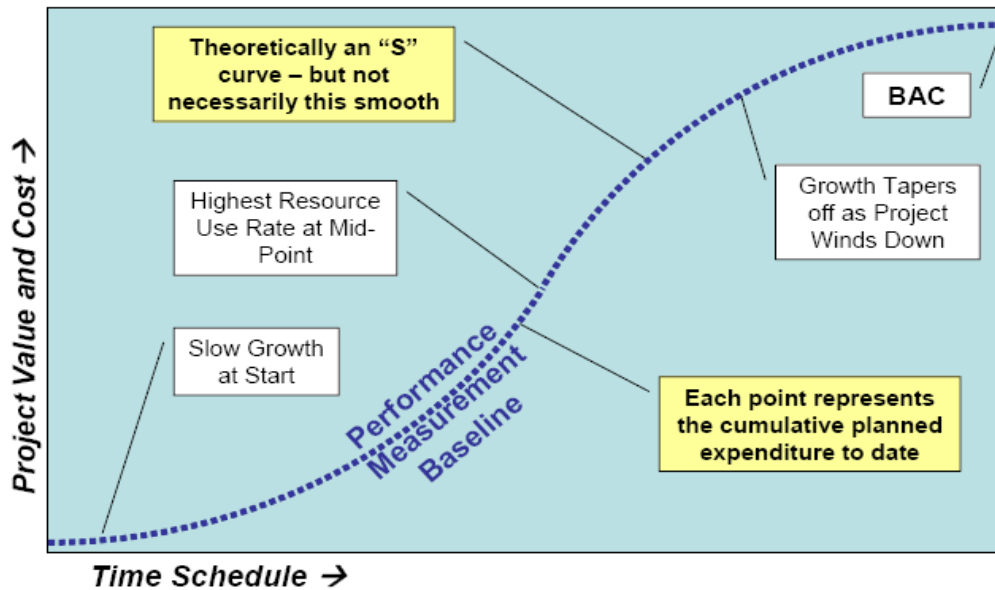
Theoretically an "S" curve – but not necessarily this smooth

BAC

Highest Resource Use Rate at Mid-Point

Growth Tapers off as Project Winds Down

Slow Growth at Start

Performance Measurement Baseline

Each point represents the cumulative planned expenditure to date

Project Value and Cost →

Time Schedule →